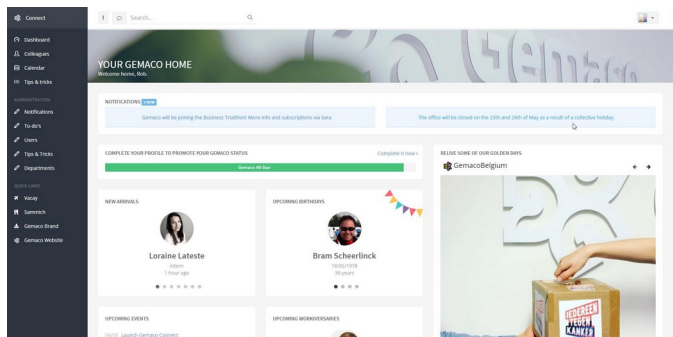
Connect

Dashboard
Colleagues
Calendar
Tips & tricks

ADMINISTRATION
Notifications
To-do's
Users
Tips & Tricks
Departments

QUICK LINKS
Vacay
Sammich
Gemaco Brand
Gemaco Website

Search...

YOUR GEMACO HOME
Welcome home, Rob.

NOTIFICATIONS 2 NEW

Gemaco will be joining the Business Triathlon! More info and subscriptions via Sara

The office will be closed on the 25th and 26th of May as a result of a collective holiday.

COMPLETE YOUR PROFILE TO PROMOTE YOUR GEMACO STATUS
Complete it now ›
Gemaco All Star

RELIVE SOME OF OUR GOLDEN DAYS
GemacoBelgium

NEW ARRIVALS
Loraine Lateste
Intern
1 hour ago

UPCOMING BIRTHDAYS
Bram Scheerlinck
18/05/1978
39 years

UPCOMING EVENTS
04/05 Launch Gemaco Connect

UPCOMING WORKIVERSARIES

IEDEREEN TEGEN KANKER